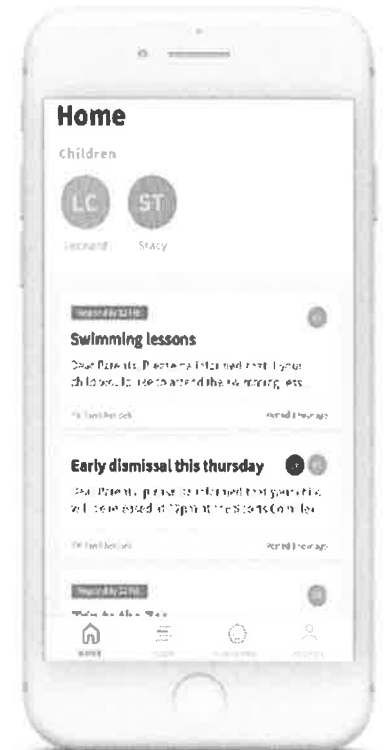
Home

Children

LC

ST

Leonard

Stacy

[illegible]

Swimming lessons

Dear Parents, Please be informed that your child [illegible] to attend the swimming less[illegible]

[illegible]

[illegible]

Early dismissal this thursday

Dear Parents, please be informed that your child will be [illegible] at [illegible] the Sports Complex

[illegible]

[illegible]

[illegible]

Trip to the Zoo

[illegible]